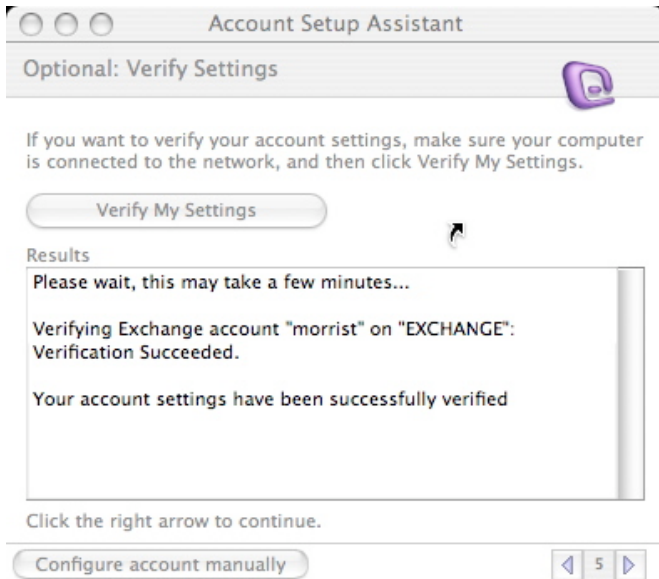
Account Setup Assistant

Optional: Verify Settings

If you want to verify your account settings, make sure your computer is connected to the network, and then click Verify My Settings.

Verify My Settings

Results

Please wait, this may take a few minutes...

Verifying Exchange account "morrist" on "EXCHANGE": Verification Succeeded.

Your account settings have been successfully verified

Click the right arrow to continue.

Configure account manually

5